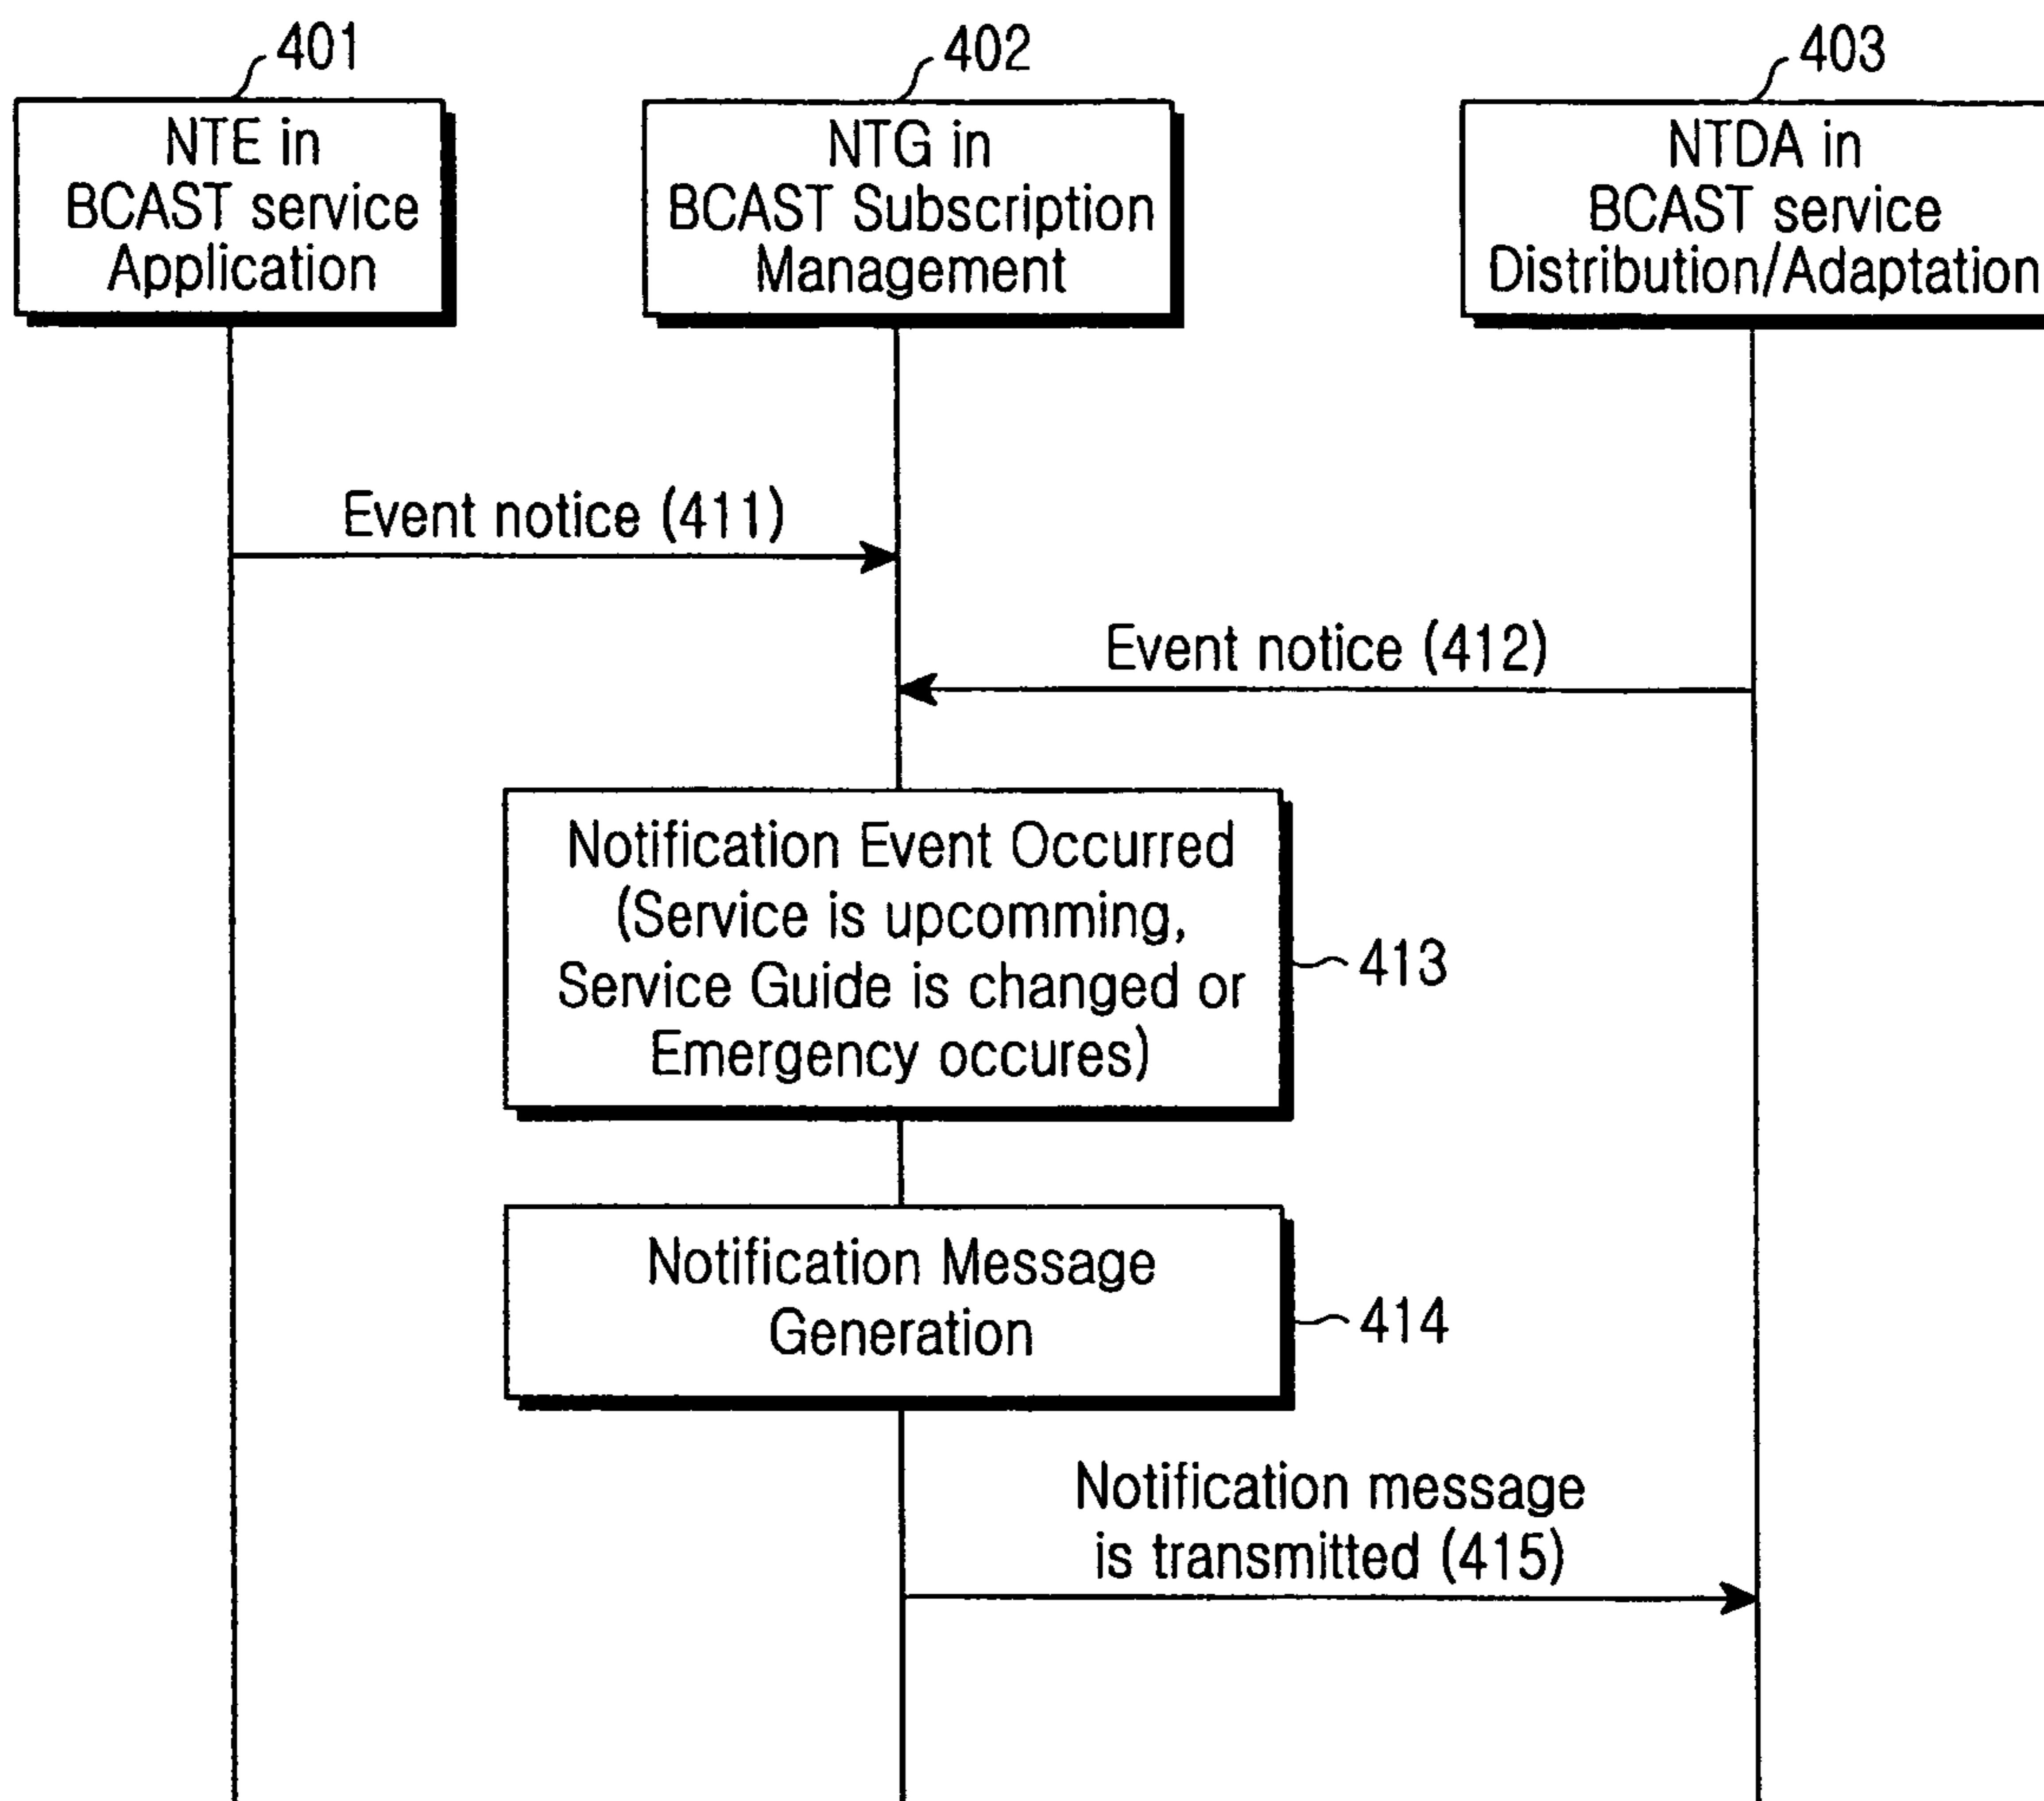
401
NTE in
BCAST service
Application

402
NTG in
BCAST Subscription
Management

403
NTDA in
BCAST service
Distribution/Adaptation

Event notice (411)

Event notice (412)

Notification Event Occurred
(Service is upcomming,
Service Guide is changed or
Emergency occures)

413

Notification Message
Generation

414

Notification message
is transmitted (415)